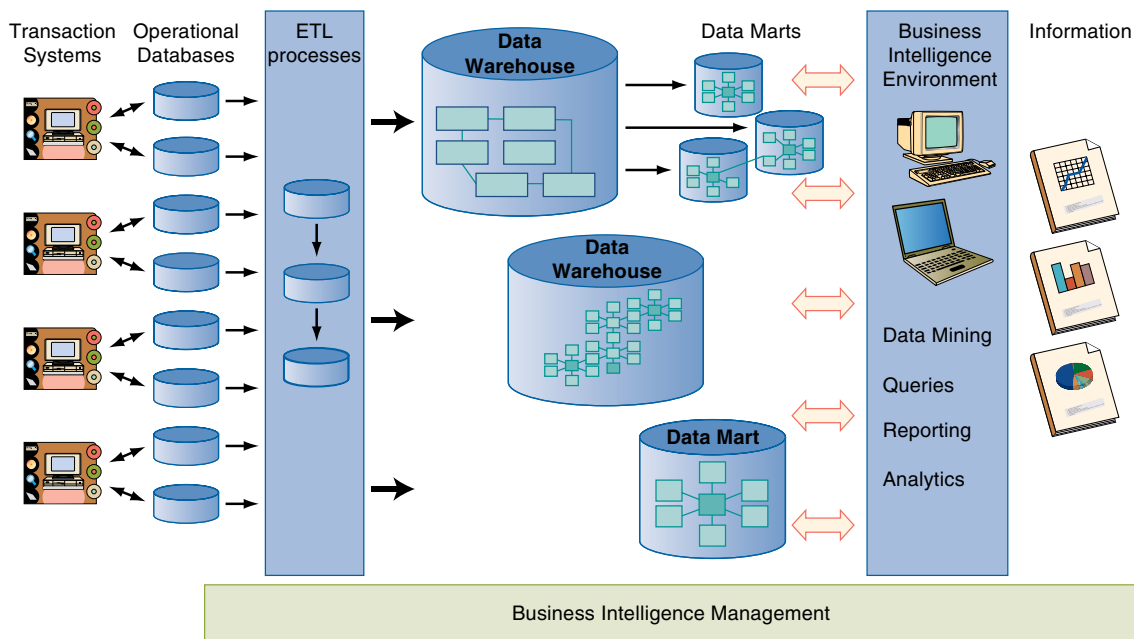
Transaction Systems

Operational Databases

ETL processes

Data Warehouse

Data Marts

Business Intelligence Environment

Information

Data Warehouse

Data Mart

Data Mining

Queries

Reporting

Analytics

Business Intelligence Management